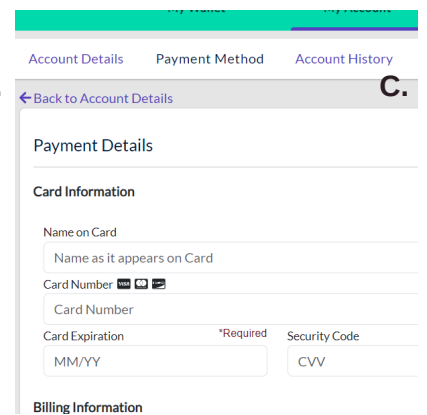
My Wallet My Account

Account Details Payment Method Account History

C.

←Back to Account Details

Payment Details

Card Information

Name on Card
Name as it appears on Card

Card Number
Card Number

Card Expiration *Required
MM/YY

Security Code
CVV

Billing Information